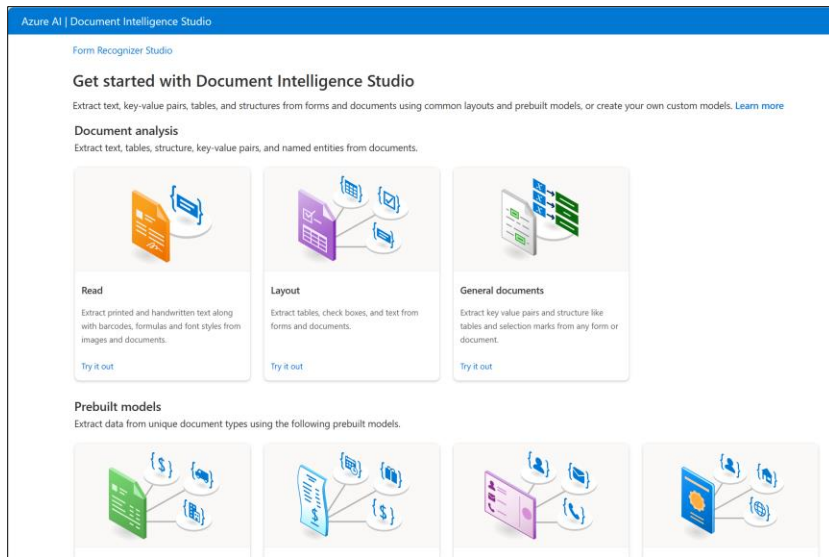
Azure AI | Document Intelligence Studio

Form Recognizer Studio

Get started with Document Intelligence Studio

Extract text, key-value pairs, tables, and structures from forms and documents using common layouts and prebuilt models, or create your own custom models. Learn more

Document analysis

Extract text, tables, structure, key-value pairs, and named entities from documents.

Read

Extract printed and handwritten text along with barcodes, formulas and font styles from images and documents.

Try it out

Layout

Extract tables, check boxes, and text from forms and documents.

Try it out

General documents

Extract key value pairs and structure like tables and selection marks from any form or document.

Try it out

Prebuilt models

Extract data from unique document types using the following prebuilt models.